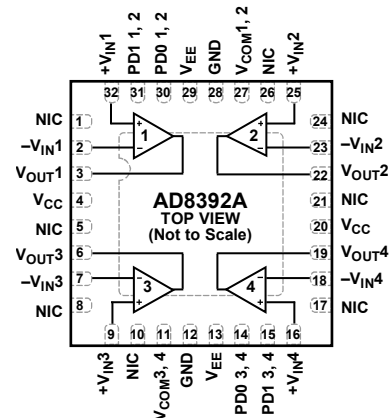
$+V_{IN}1$
PD1 1, 2
PD0 1, 2
$V_{EE}$
GND
$V_{COM}1, 2$
NIC
$+V_{IN}2$

32 31 30 29 28 27 26 25

NIC 1
$-V_{IN}1$ 2
$V_{OUT}1$ 3
$V_{CC}$ 4
NIC 5
$V_{OUT}3$ 6
$-V_{IN}3$ 7
NIC 8

1
2
3
4

AD8392A
TOP VIEW
(Not to Scale)

24 NIC
23 $-V_{IN}2$
22 $V_{OUT}2$
21 NIC
20 $V_{CC}$
19 $V_{OUT}4$
18 $-V_{IN}4$
17 NIC

9 10 11 12 13 14 15 16

$+V_{IN}3$
NIC
$V_{COM}3, 4$
GND
$V_{EE}$
PD0 3, 4
PD1 3, 4
$+V_{IN}4$